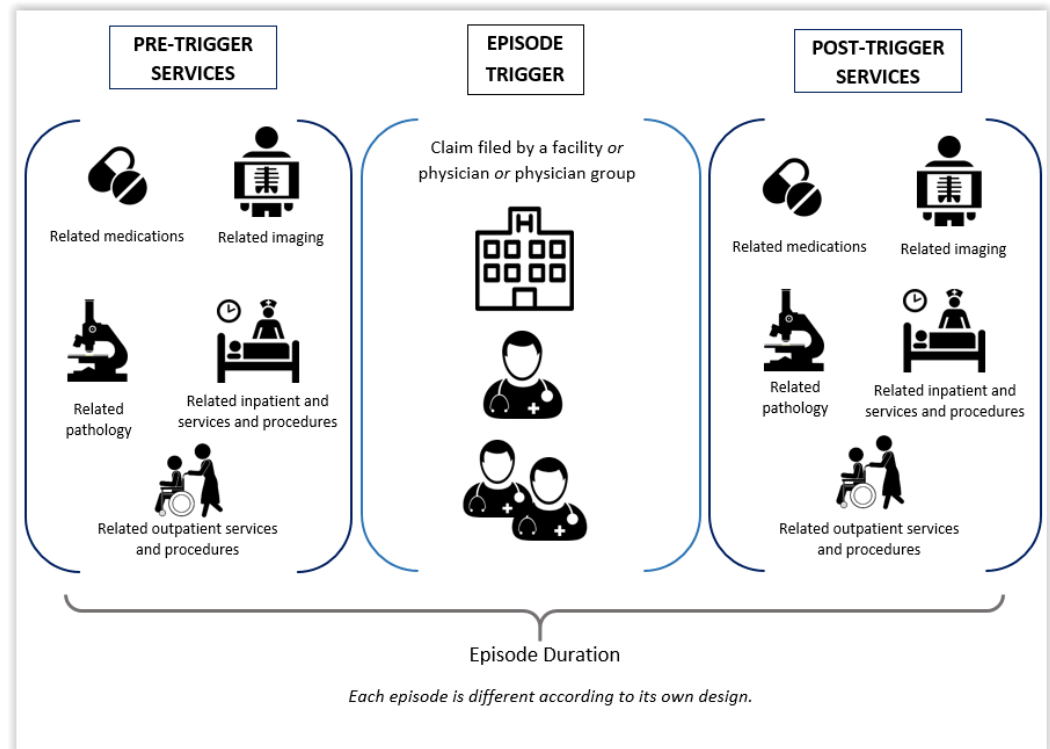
PRE-TRIGGER SERVICES

Related medications

Related imaging

Related pathology

Related inpatient and services and procedures

Related outpatient services and procedures

EPISODE TRIGGER

Claim filed by a facility *or* physician *or* physician group

H

POST-TRIGGER SERVICES

Related medications

Related imaging

Related pathology

Related inpatient and services and procedures

Related outpatient services and procedures

Episode Duration

*Each episode is different according to its own design.*